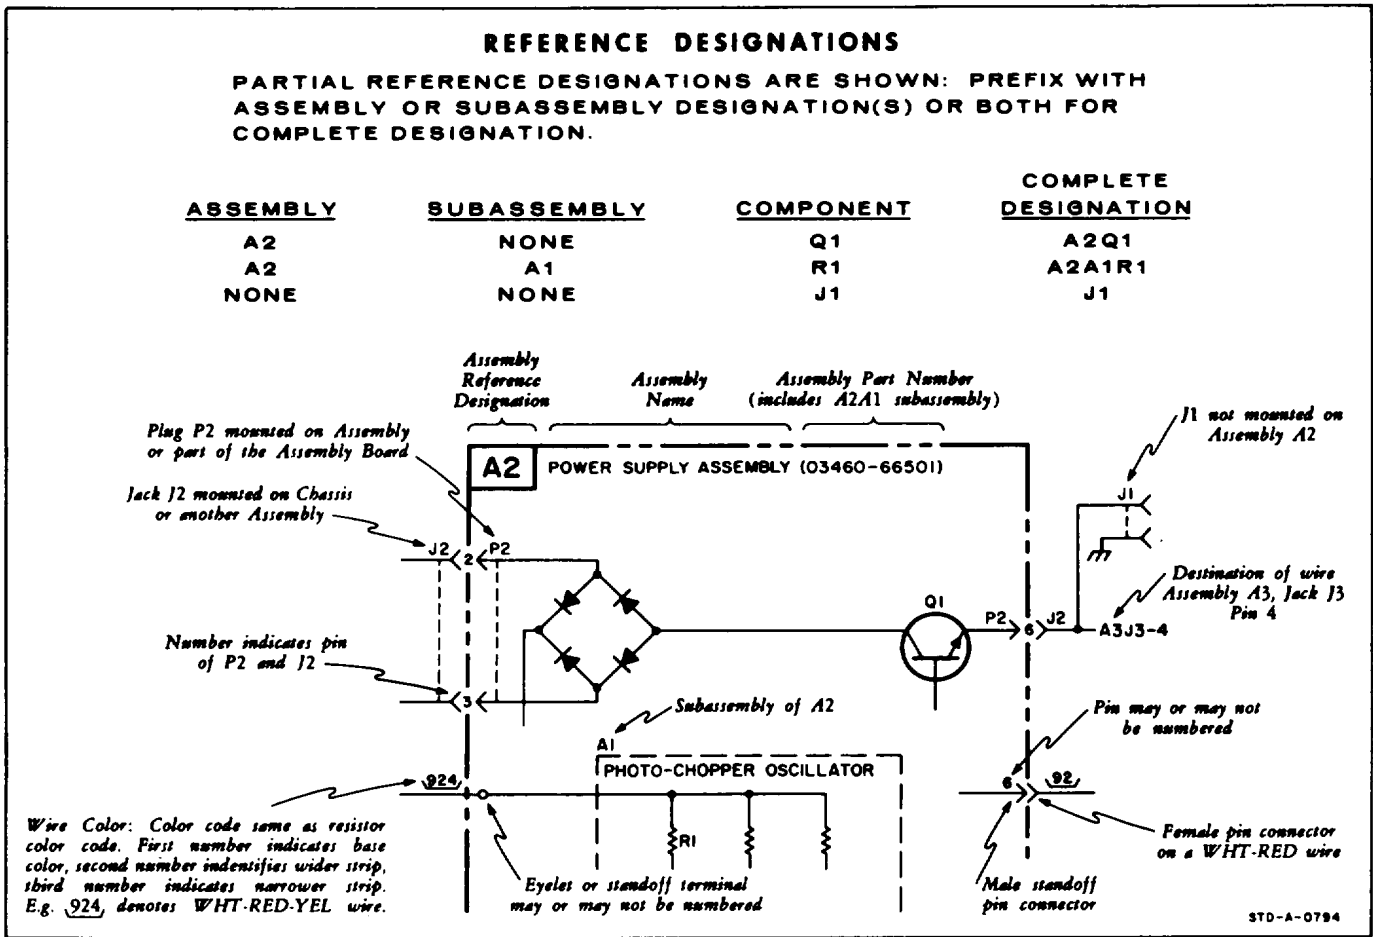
REFERENCE DESIGNATIONS

PARTIAL REFERENCE DESIGNATIONS ARE SHOWN: PREFIX WITH ASSEMBLY OR SUBASSEMBLY DESIGNATION(S) OR BOTH FOR COMPLETE DESIGNATION.

| ASSEMBLY | SUBASSEMBLY | COMPONENT | COMPLETE DESIGNATION |
|---|---|---|---|
| A2 | NONE | Q1 | A2Q1 |
| A2 | A1 | R1 | A2A1R1 |
| NONE | NONE | J1 | J1 |

Assembly Reference Designation

Assembly Name

Assembly Part Number (includes A2A1 subassembly)

Plug P2 mounted on Assembly or part of the Assembly Board

Jack J2 mounted on Chassis or another Assembly

J1 not mounted on Assembly A2

A2 POWER SUPPLY ASSEMBLY (03460-66501)

J2 2 P2

J1

Q1

P2 6 J2 A3J3-4

Destination of wire Assembly A3, Jack J3 Pin 4

Number indicates pin of P2 and J2

3

Subassembly of A2

A1

PHOTO-CHOPPER OSCILLATOR

Pin may or may not be numbered

924

6 92

R1

Wire Color: Color code same as resistor color code. First number indicates base color, second number indentifies wider strip, third number indicates narrower strip. E.g. 924 denotes WHT-RED-YEL wire.

Eyelet or standoff terminal may or may not be numbered

Male standoff pin connector

Female pin connector on a WHT-RED wire

STD-A-0794